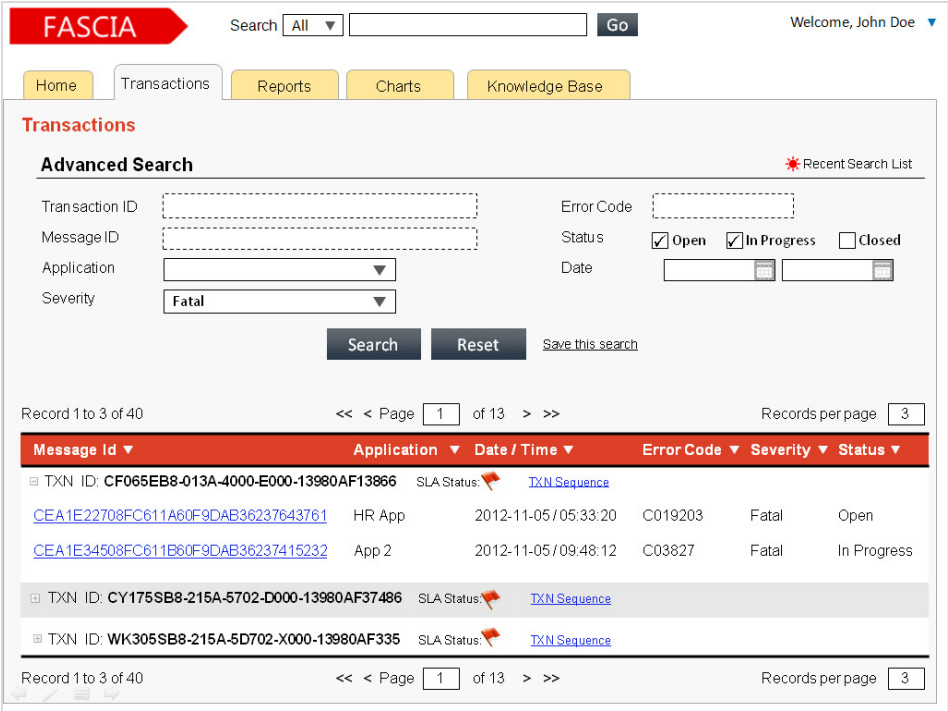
FASCIA

Search All ▼ Go

Welcome, John Doe ▼

Home | Transactions | Reports | Charts | Knowledge Base

Transactions

Advanced Search

Recent Search List

Transaction ID

Message ID

Application ▼

Severity Fatal ▼

Error Code

Status ✓ Open ✓ In Progress Closed

Date

Search Reset Save this search

Record 1 to 3 of 40

<< < Page 1 of 13 > >>

Records per page 3

| Message Id ▼ | Application ▼ | Date / Time ▼ | Error Code ▼ | Severity ▼ | Status ▼ |
|---|---|---|---|---|---|
| ⊟ TXN ID: CF065EB8-013A-4000-E000-13980AF13866 SLA Status: TXN Sequence | | | | | |
| CEA1E22708FC611A60F9DAB36237643761 | HR App | 2012-11-05 / 05:33:20 | C019203 | Fatal | Open |
| CEA1E34508FC611B60F9DAB36237415232 | App 2 | 2012-11-05 / 09:48:12 | C03827 | Fatal | In Progress |
| ⊞ TXN ID: CY175SB8-215A-5702-D000-13980AF37486 SLA Status: TXN Sequence | | | | | |
| ⊞ TXN ID: WK305SB8-215A-5D702-X000-13980AF335 SLA Status: TXN Sequence | | | | | |

Record 1 to 3 of 40

<< < Page 1 of 13 > >>

Records per page 3